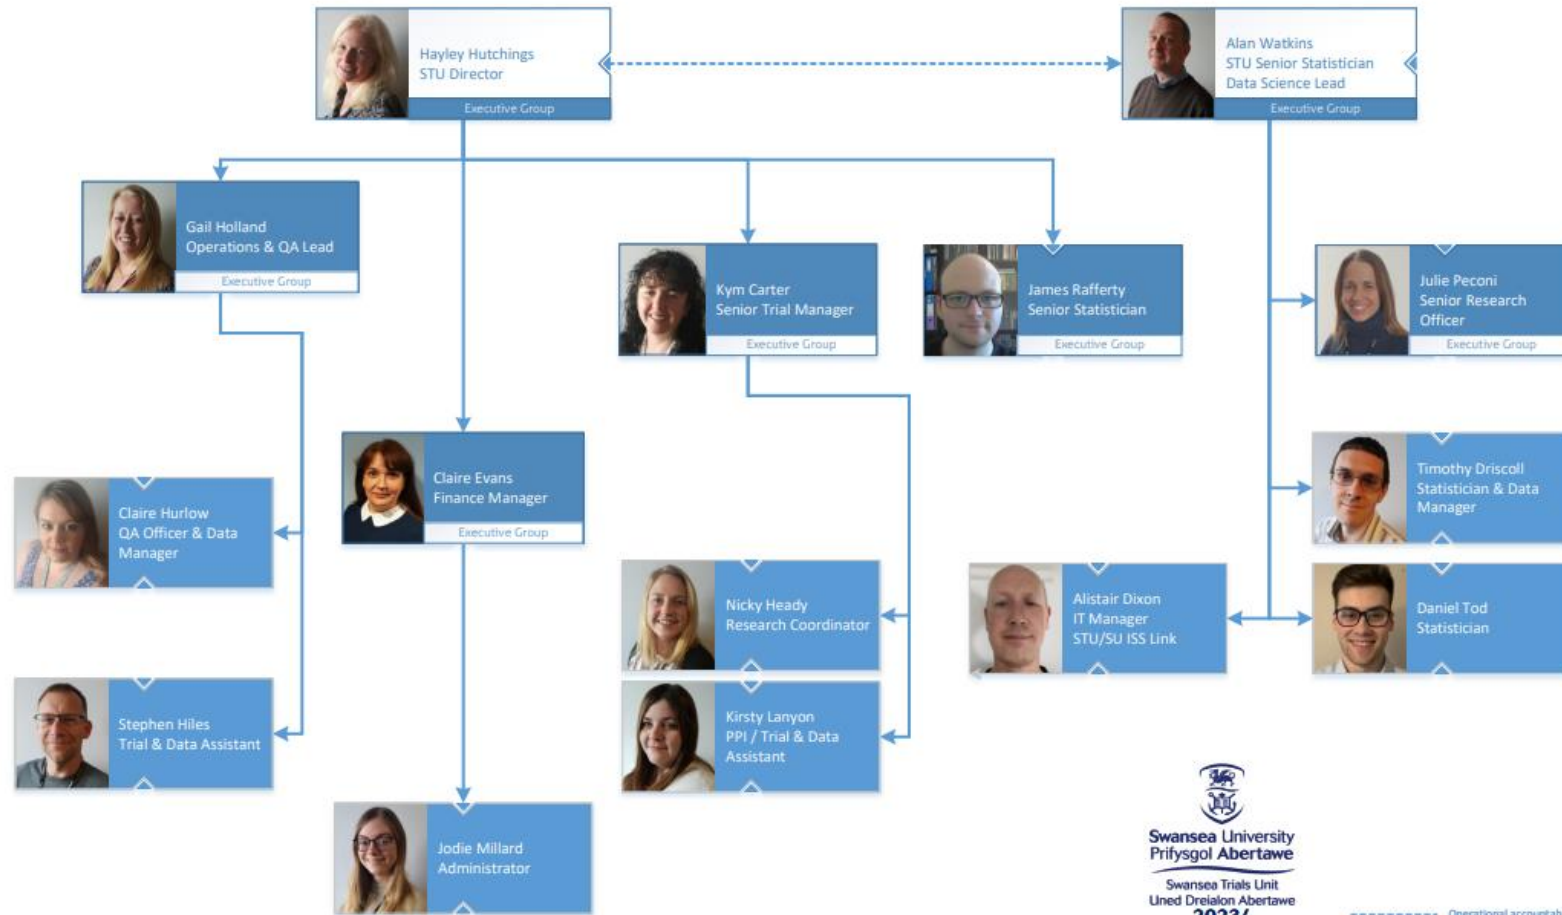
Hayley Hutchings
STU Director
Executive Group

Alan Watkins
STU Senior Statistician
Data Science Lead
Executive Group

Gail Holland
Operations & QA Lead
Executive Group

Kym Carter
Senior Trial Manager
Executive Group

James Rafferty
Senior Statistician
Executive Group

Julie Peconi
Senior Research Officer
Executive Group

Claire Hurlow
QA Officer & Data Manager

Claire Evans
Finance Manager
Executive Group

Timothy Driscoll
Statistician & Data Manager

Nicky Heady
Research Coordinator

Alistair Dixon
IT Manager
STU/SU ISS Link

Daniel Tod
Statistician

Stephen Hiles
Trial & Data Assistant

Kirsty Lanyon
PPI / Trial & Data Assistant

Jodie Millard
Administrator

Swansea University
Prifysgol Abertawe
Swansea Trials Unit
Uned Dreialon Abertawe
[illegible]

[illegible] Operational accountab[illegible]